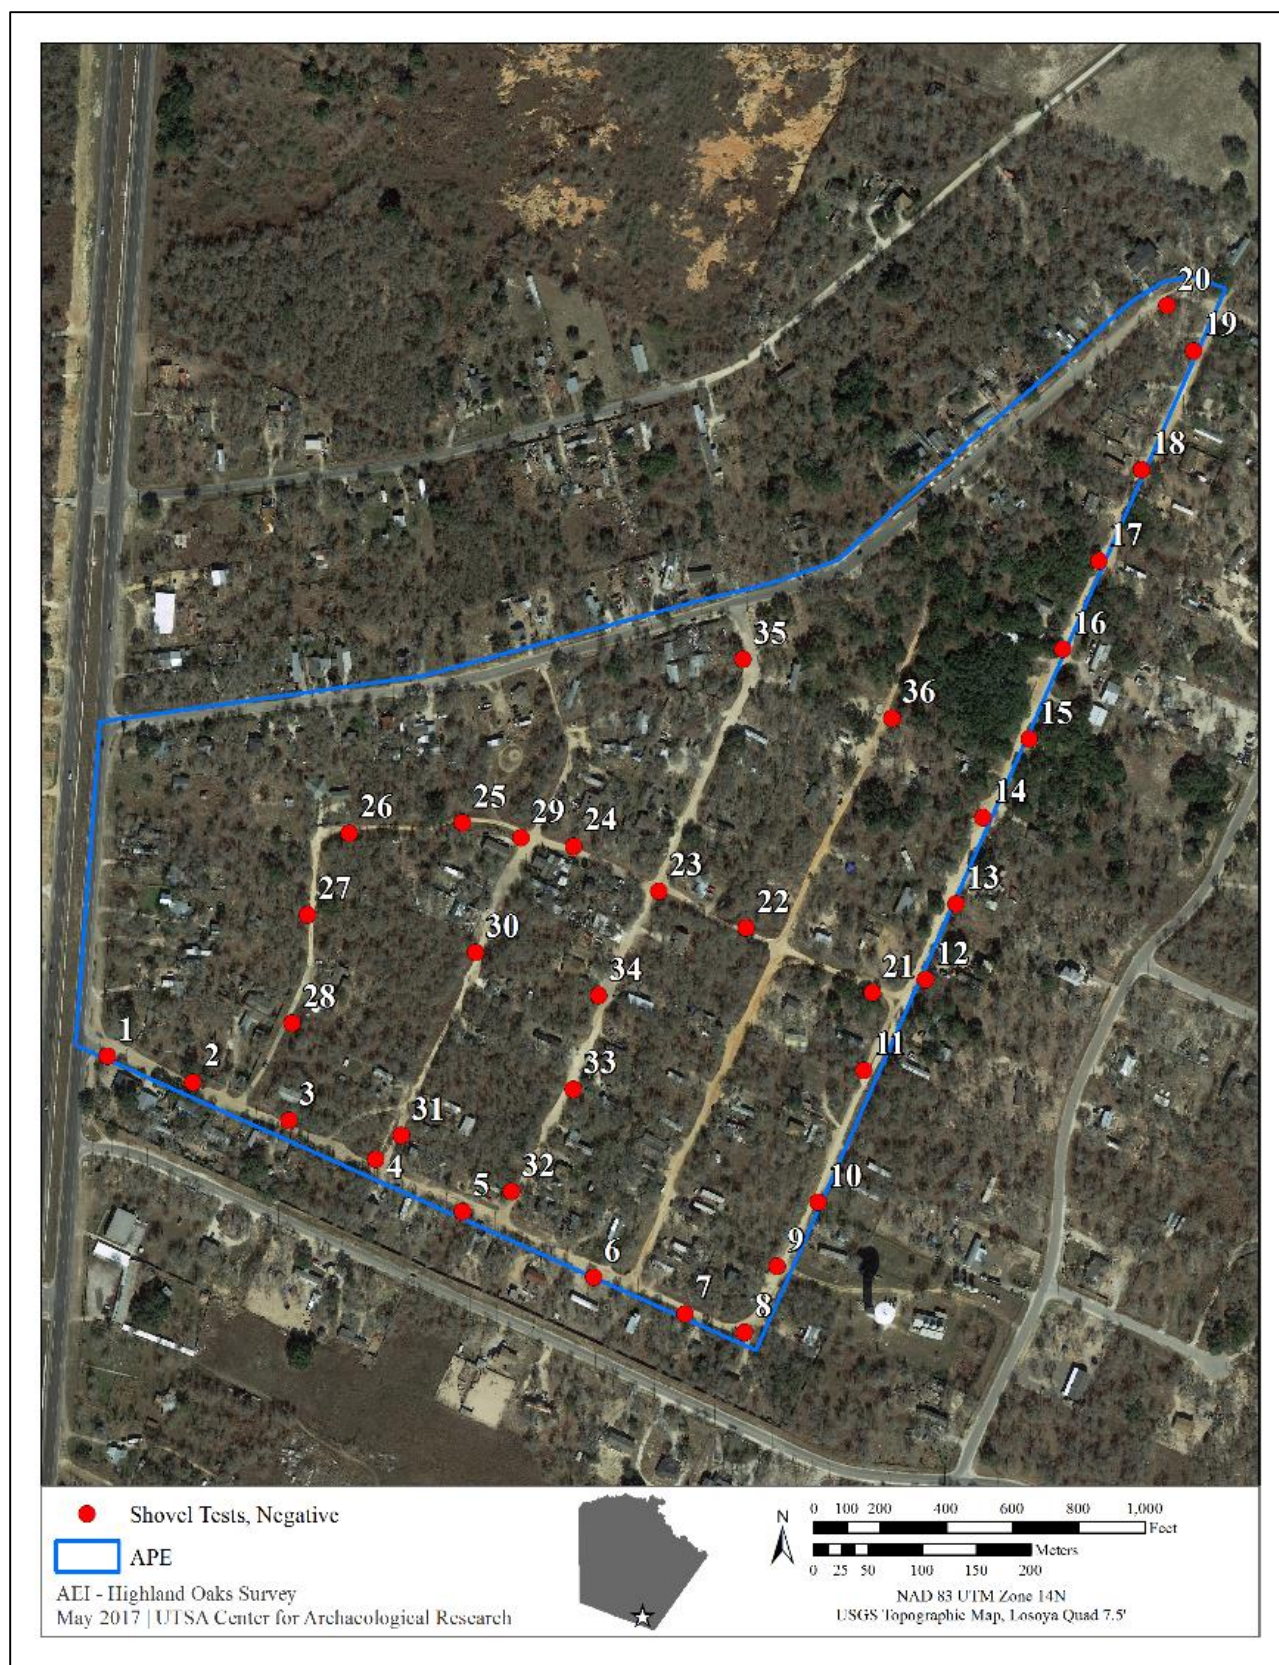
20
19
18
17
16
15
14
13
12
21
11
10
9
8
7
6
5
4
3
2
1
35
36
26
25
29
24
23
22
27
30
34
28
33
31
32

Shovel Tests, Negative
APE
AEI - Highland Oaks Survey
May 2017 | UTSA Center for Archaeological Research

N
0 100 200 400 600 800 1,000 Feet
0 25 50 100 150 200 Meters
NAD 83 UTM Zone 14N
USGS Topographic Map, Losoya Quad 7.5'